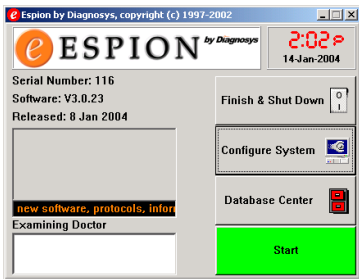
Espion by Diagnosys, copyright (c) 1997-2002

ESPION by Diagnosys

2:02 P
14-Jan-2004

Serial Number: 116
Software: V3.0.23
Released: 8 Jan 2004

new software, protocols, infor

Examining Doctor

Finish & Shut Down

Configure System

Database Center

Start